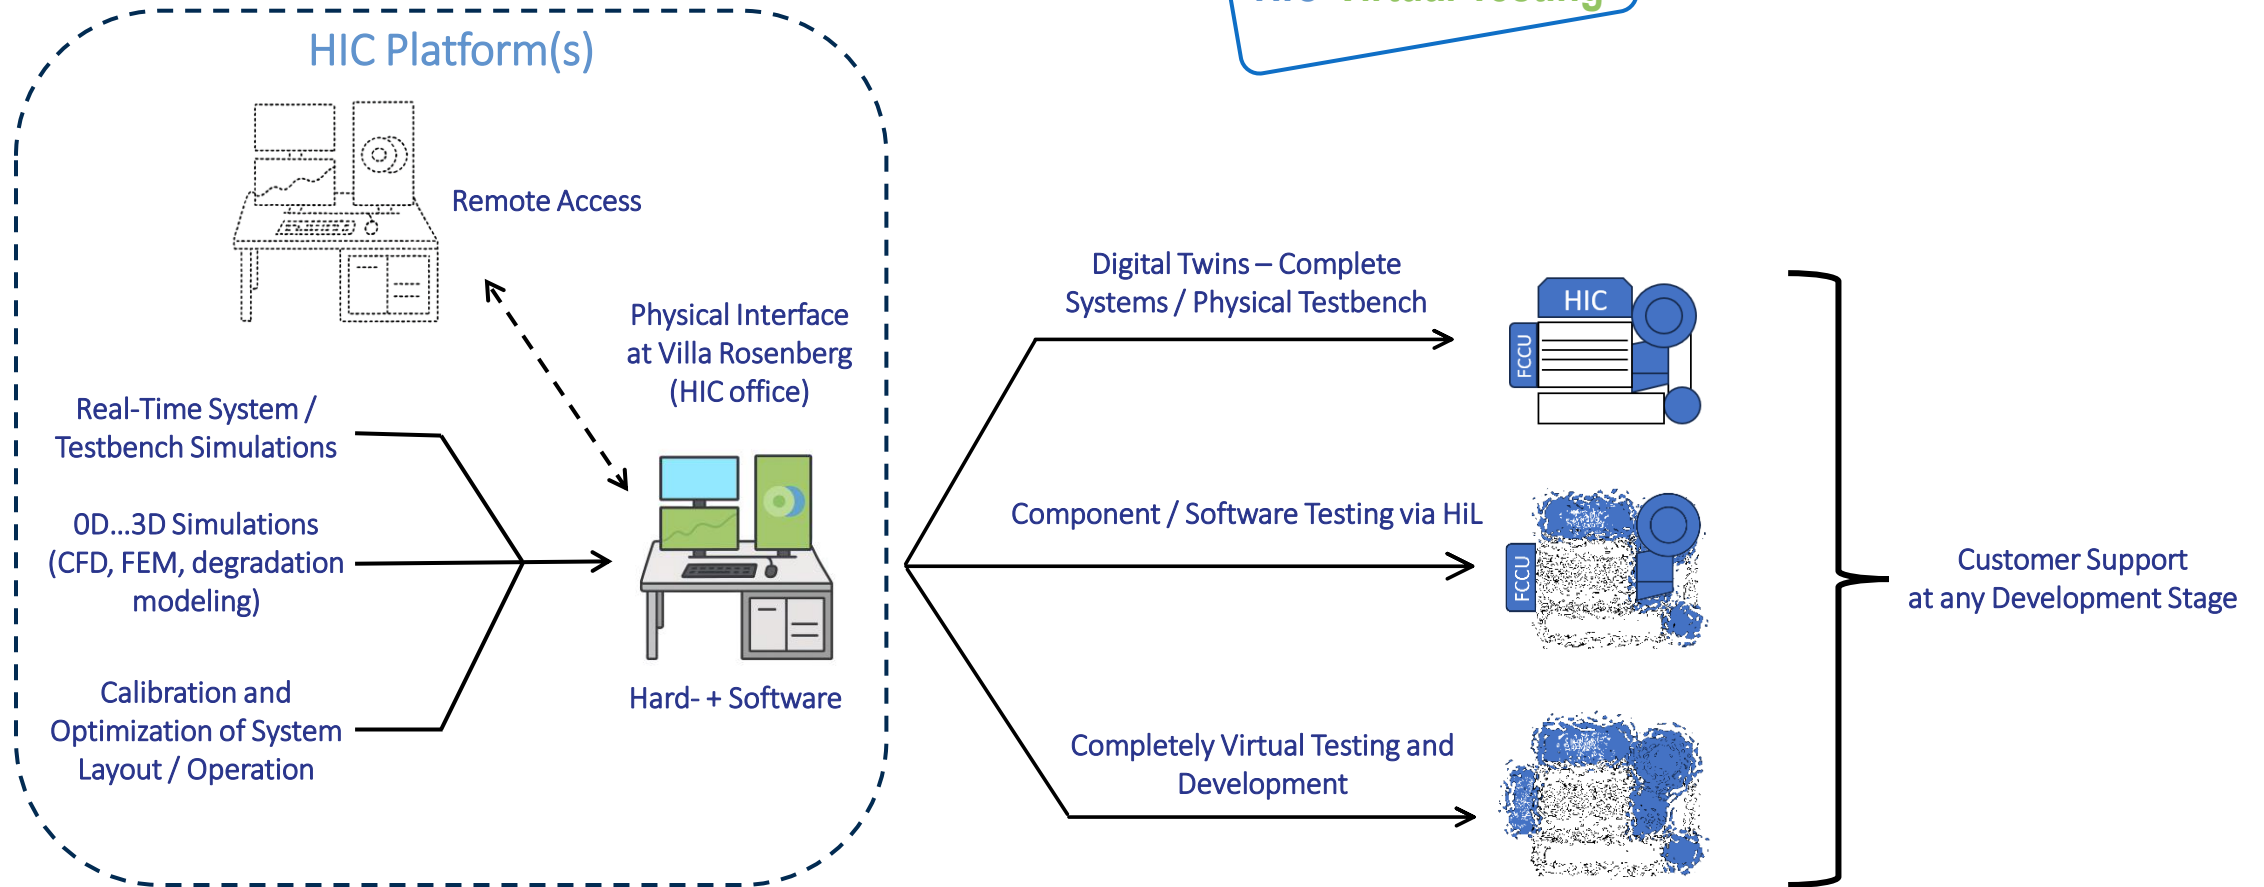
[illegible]

HIC Platform(s)

Remote Access

Physical Interface at Villa Rosenberg (HIC office)

Real-Time System / Testbench Simulations

0D...3D Simulations (CFD, FEM, degradation modeling)

Calibration and Optimization of System Layout / Operation

Hard- + Software

Digital Twins – Complete Systems / Physical Testbench

HIC

FCCU

Component / Software Testing via HiL

FCCU

Completely Virtual Testing and Development

Customer Support at any Development Stage